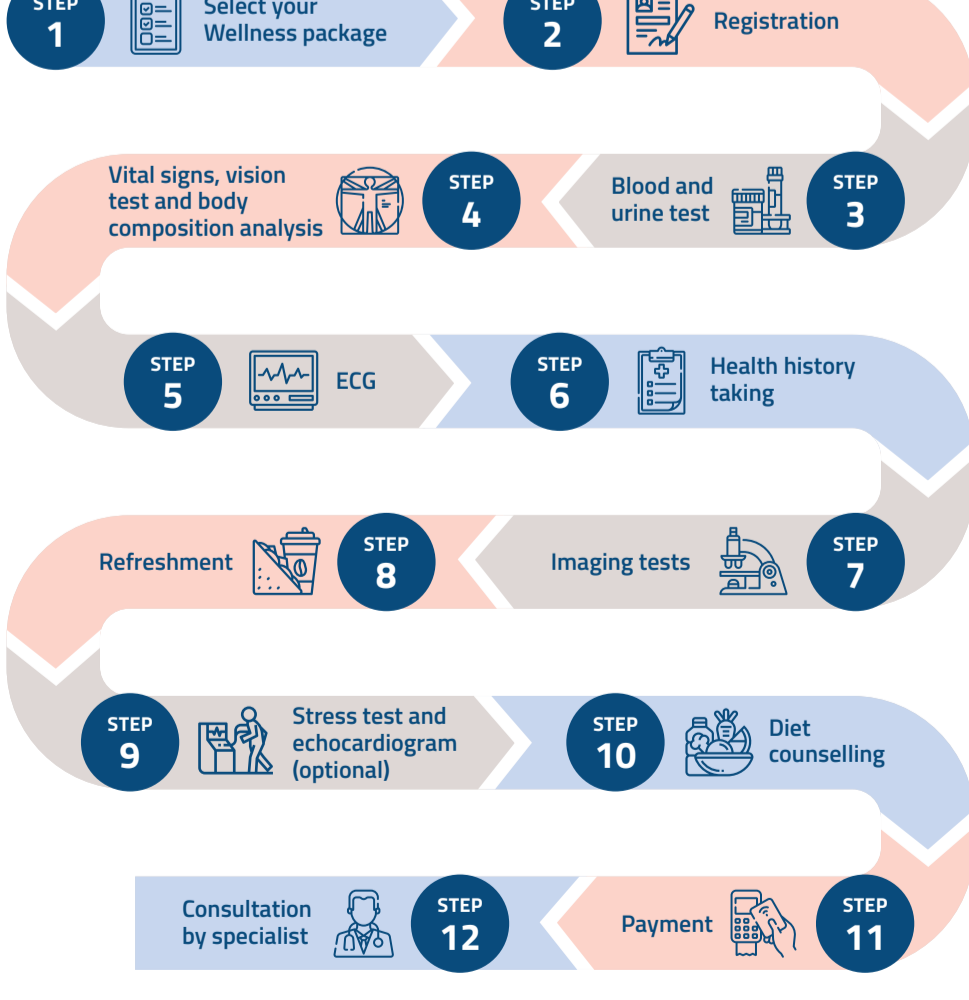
STEP
1
Select your Wellness package

STEP
2
Registration

STEP
3
Blood and urine test

STEP
4
Vital signs, vision test and body composition analysis

STEP
5
ECG

STEP
6
Health history taking

STEP
7
Imaging tests

STEP
8
Refreshment

STEP
9
Stress test and echocardiogram (optional)

STEP
10
Diet counselling

STEP
11
Payment

STEP
12
Consultation by specialist